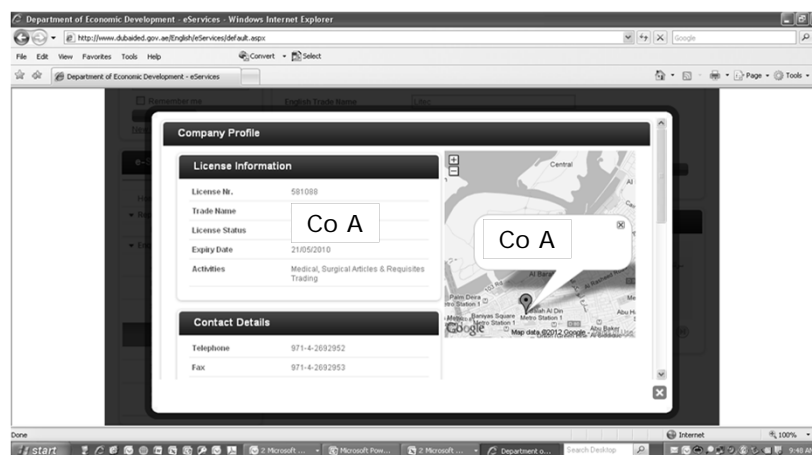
Department of Economic Development - eServices - Windows Internet Explorer

http://www.dubaided.gov.ae/English/eServices/default.aspx

Google

File Edit View Favorites Tools Help

Convert Select

Department of Economic Development - eServices

Page Tools

Remember me

English Trade Name

Company Profile

License Information

| License Nr. | 581088 |
|---|---|
| Trade Name | Co A |
| License Status | |
| Expiry Date | 21/05/2010 |
| Activities | Medical, Surgical Articles & Requisites Trading |

Central

Co A

Palm Deira Metro Station 1

Baniyas Square Metro Station 1

Salah Al Din Metro Station 1

Abu Baker Al Siddique

Map data ©2012 Google

Contact Details

| Telephone | 971-4-2692952 |
|---|---|
| Fax | 971-4-2692953 |

Done

Internet

100%

start

2 Microsoft ...

Microsoft Pow...

2 Microsoft ...

Department o...

Search Desktop

9:48 AM